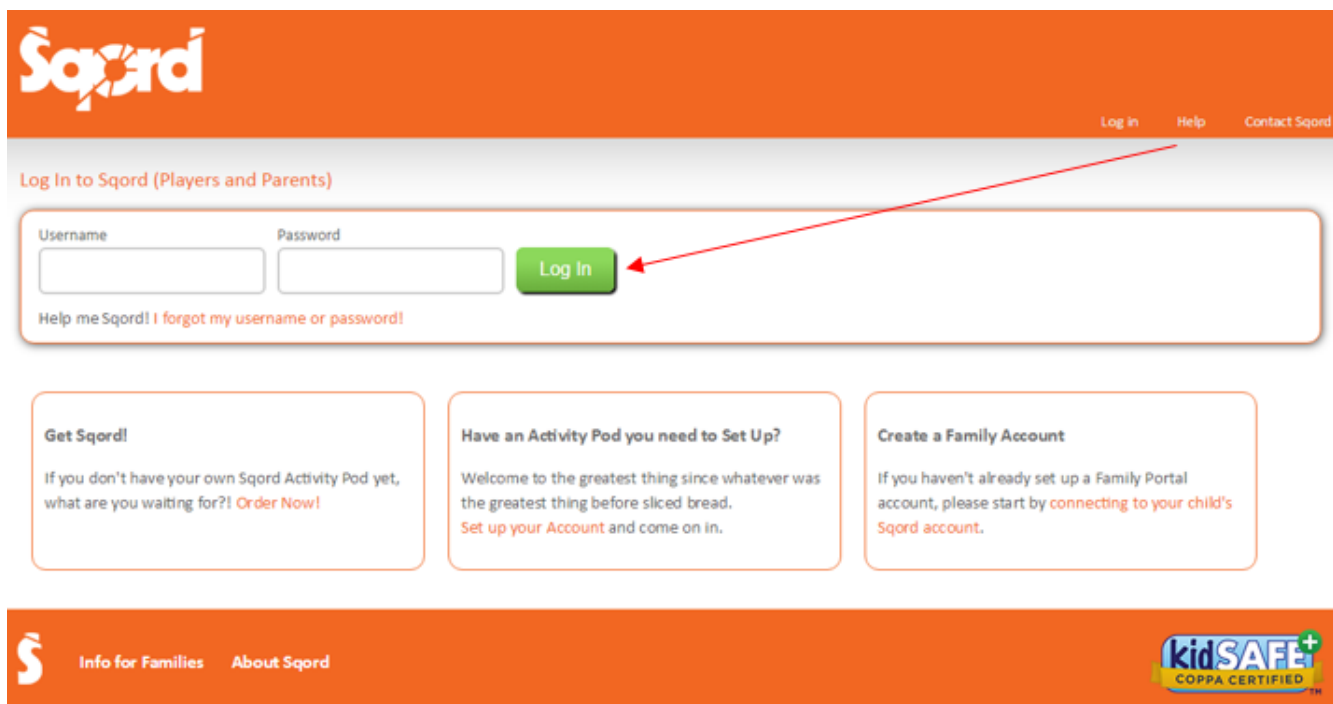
Sqord

Log in Help Contact Sqord

Log In to Sqord (Players and Parents)

Username

Password

Log In

Help me Sqord! I forgot my username or password!

Get Sqord!

If you don't have your own Sqord Activity Pod yet, what are you waiting for?! Order Now!

Have an Activity Pod you need to Set Up?

Welcome to the greatest thing since whatever was the greatest thing before sliced bread.
Set up your Account and come on in.

Create a Family Account

If you haven't already set up a Family Portal account, please start by connecting to your child's Sqord account.

S

Info for Families About Sqord

kidSAFE COPPA CERTIFIED TM